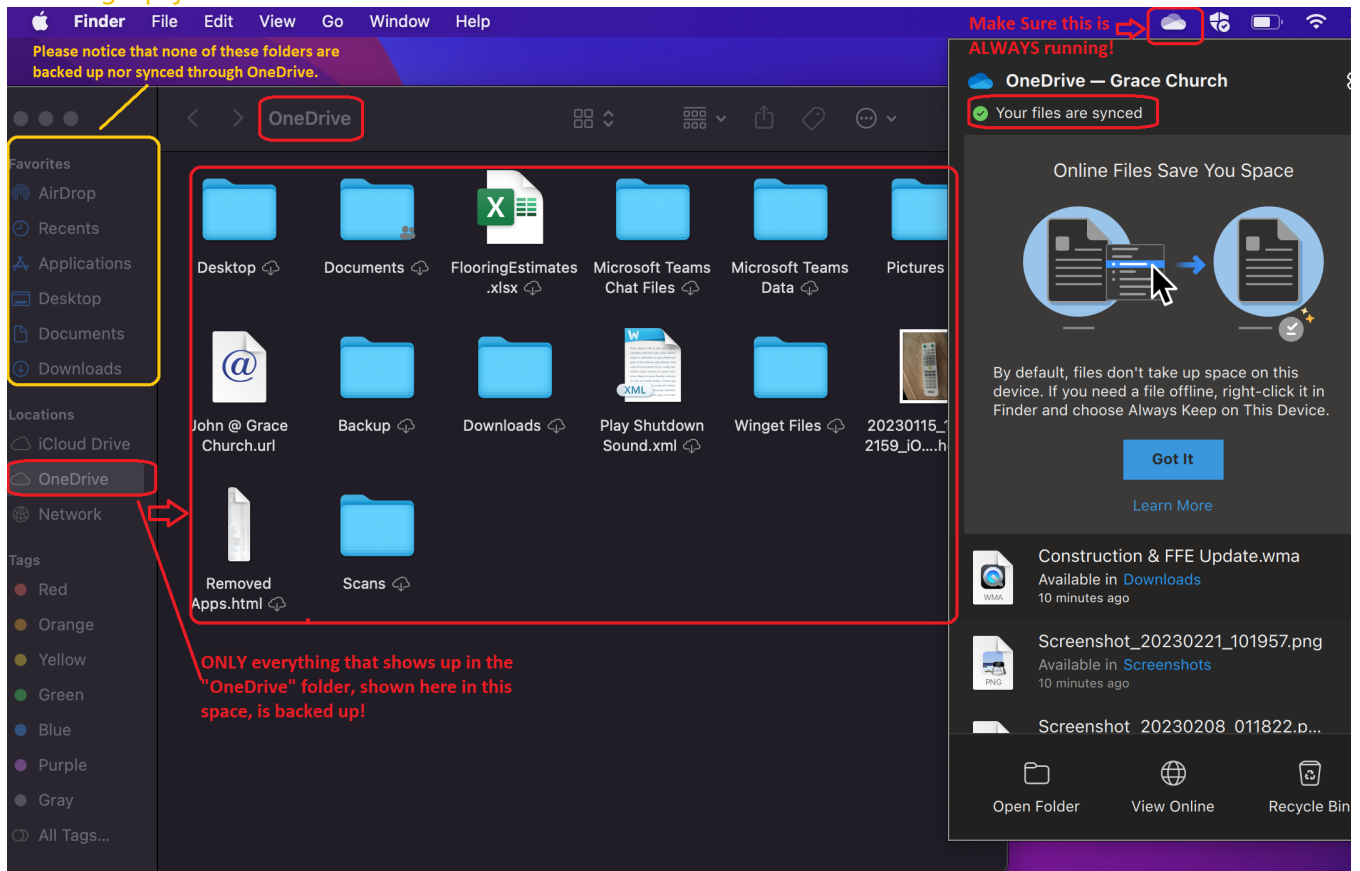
Finder File Edit View Go Window Help

Make Sure this is ALWAYS running!

Please notice that none of these folders are backed up nor synced through OneDrive.

OneDrive

Favorites
AirDrop
Recents
Applications
Desktop
Documents
Downloads

Locations
iCloud Drive
OneDrive
Network

Tags
Red
Orange
Yellow
Green
Blue
Purple
Gray
All Tags...

Desktop
Documents
FlooringEstimates.xlsx
Microsoft Teams Chat Files
Microsoft Teams Data
Pictures
John @ Grace Church.url
Backup
Downloads
Play Shutdown Sound.xml
Winget Files
20230115_1 2159_iO....h
Removed Apps.html
Scans

ONLY everything that shows up in the "OneDrive" folder, shown here in this space, is backed up!

OneDrive — Grace Church
Your files are synced

Online Files Save You Space

By default, files don't take up space on this device. If you need a file offline, right-click it in Finder and choose Always Keep on This Device.

Got It

Learn More

Construction & FFE Update.wma
Available in Downloads
10 minutes ago

Screenshot_20230221_101957.png
Available in Screenshots
10 minutes ago

Screenshot_20230208_011822.p...

Open Folder
View Online
Recycle Bin